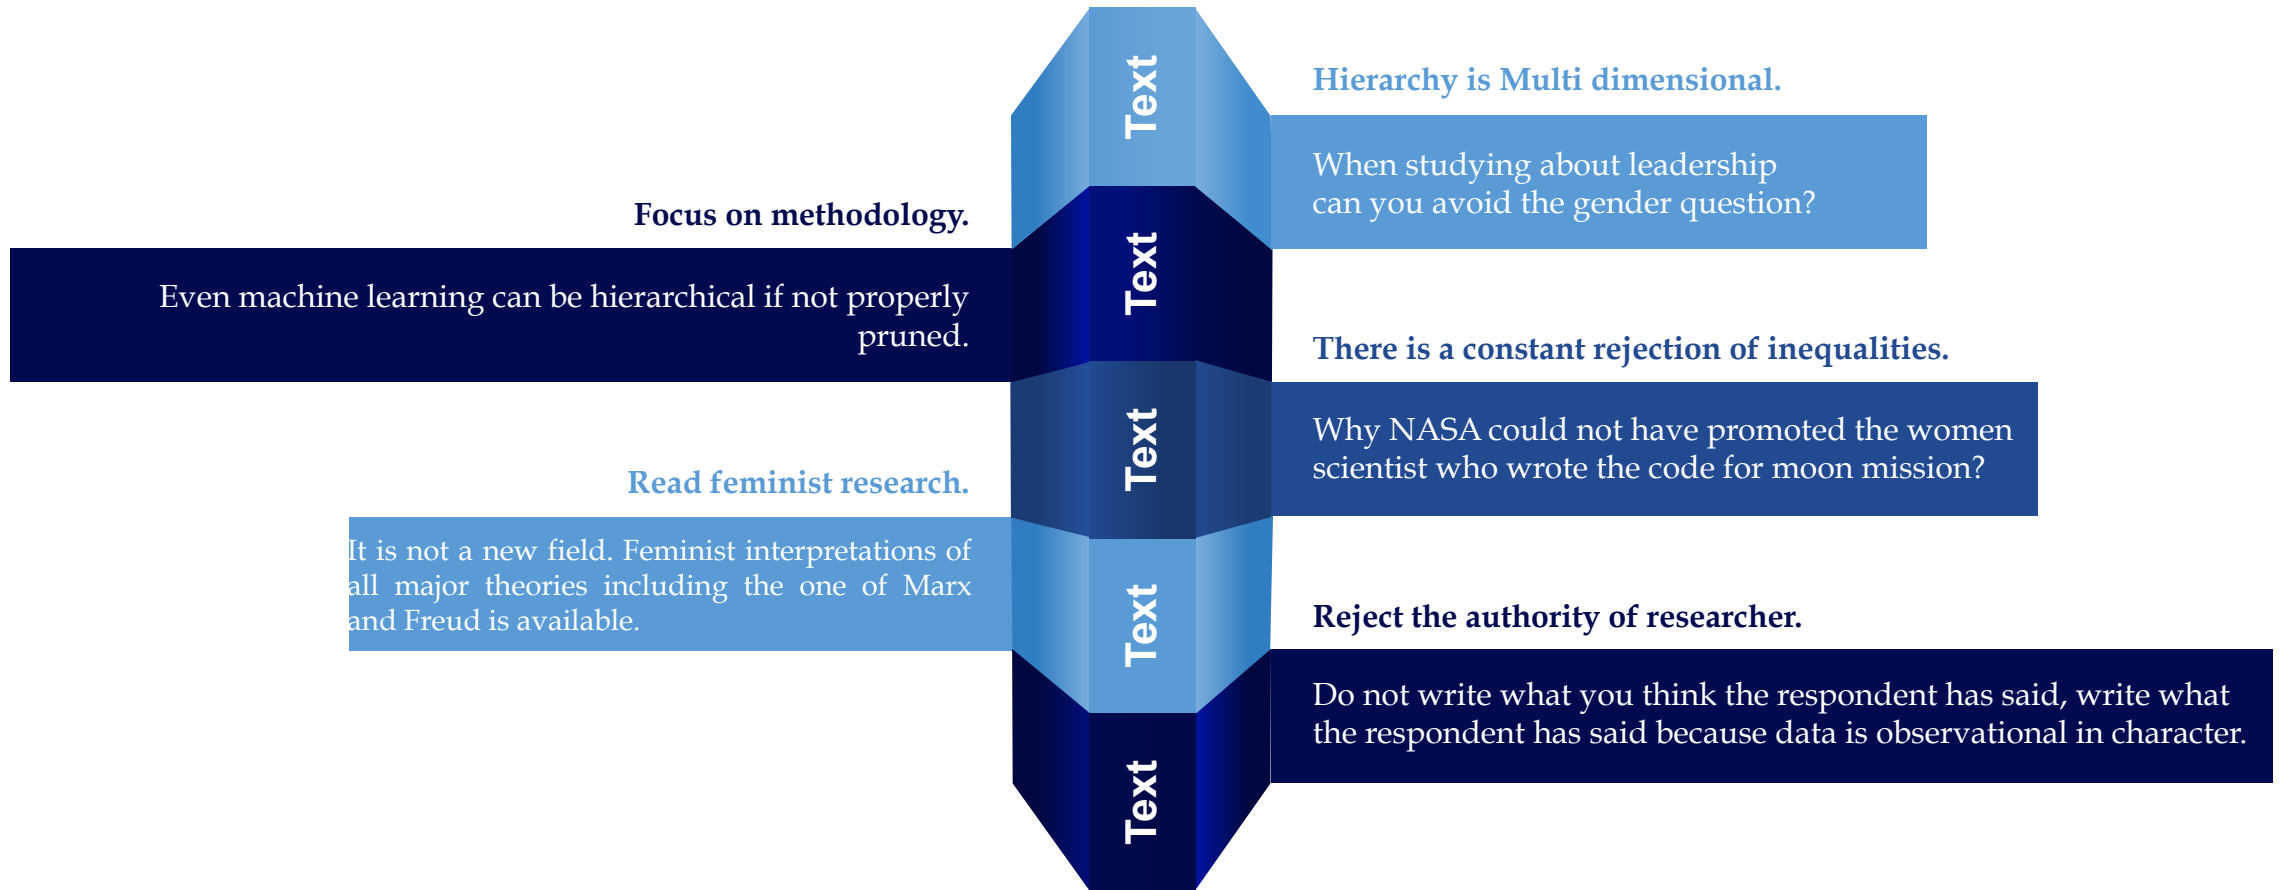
Text

Hierarchy is Multi dimensional.

When studying about leadership can you avoid the gender question?

Focus on methodology.

Even machine learning can be hierarchical if not properly pruned.

Text

There is a constant rejection of inequalities.

Why NASA could not have promoted the women scientist who wrote the code for moon mission?

Text

Read feminist research.

It is not a new field. Feminist interpretations of all major theories including the one of Marx and Freud is available.

Text

Reject the authority of researcher.

Do not write what you think the respondent has said, write what the respondent has said because data is observational in character.

Text